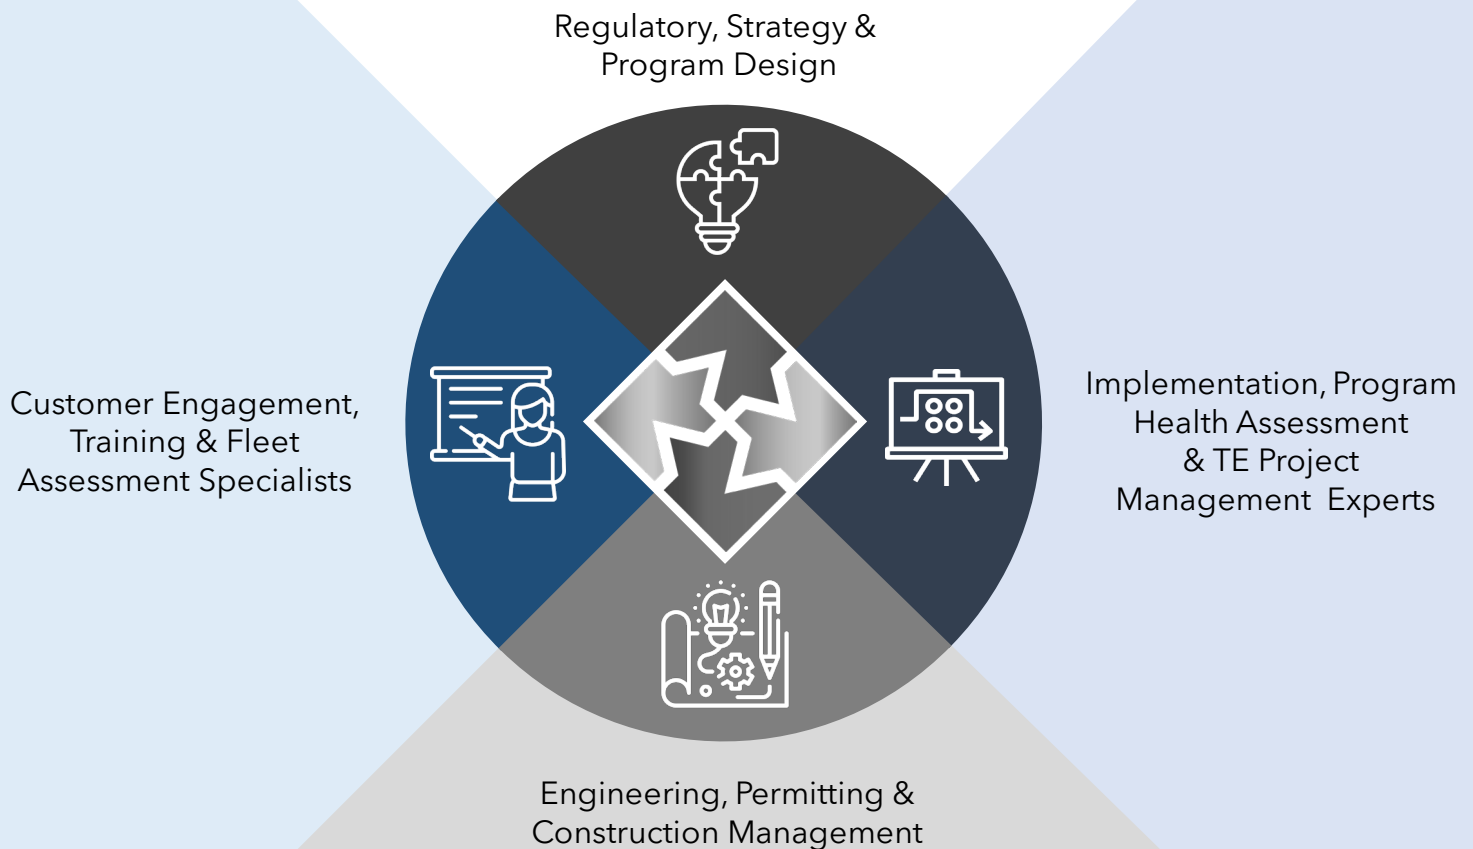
Regulatory, Strategy & Program Design

Customer Engagement, Training & Fleet Assessment Specialists

Implementation, Program Health Assessment & TE Project Management Experts

Engineering, Permitting & Construction Management